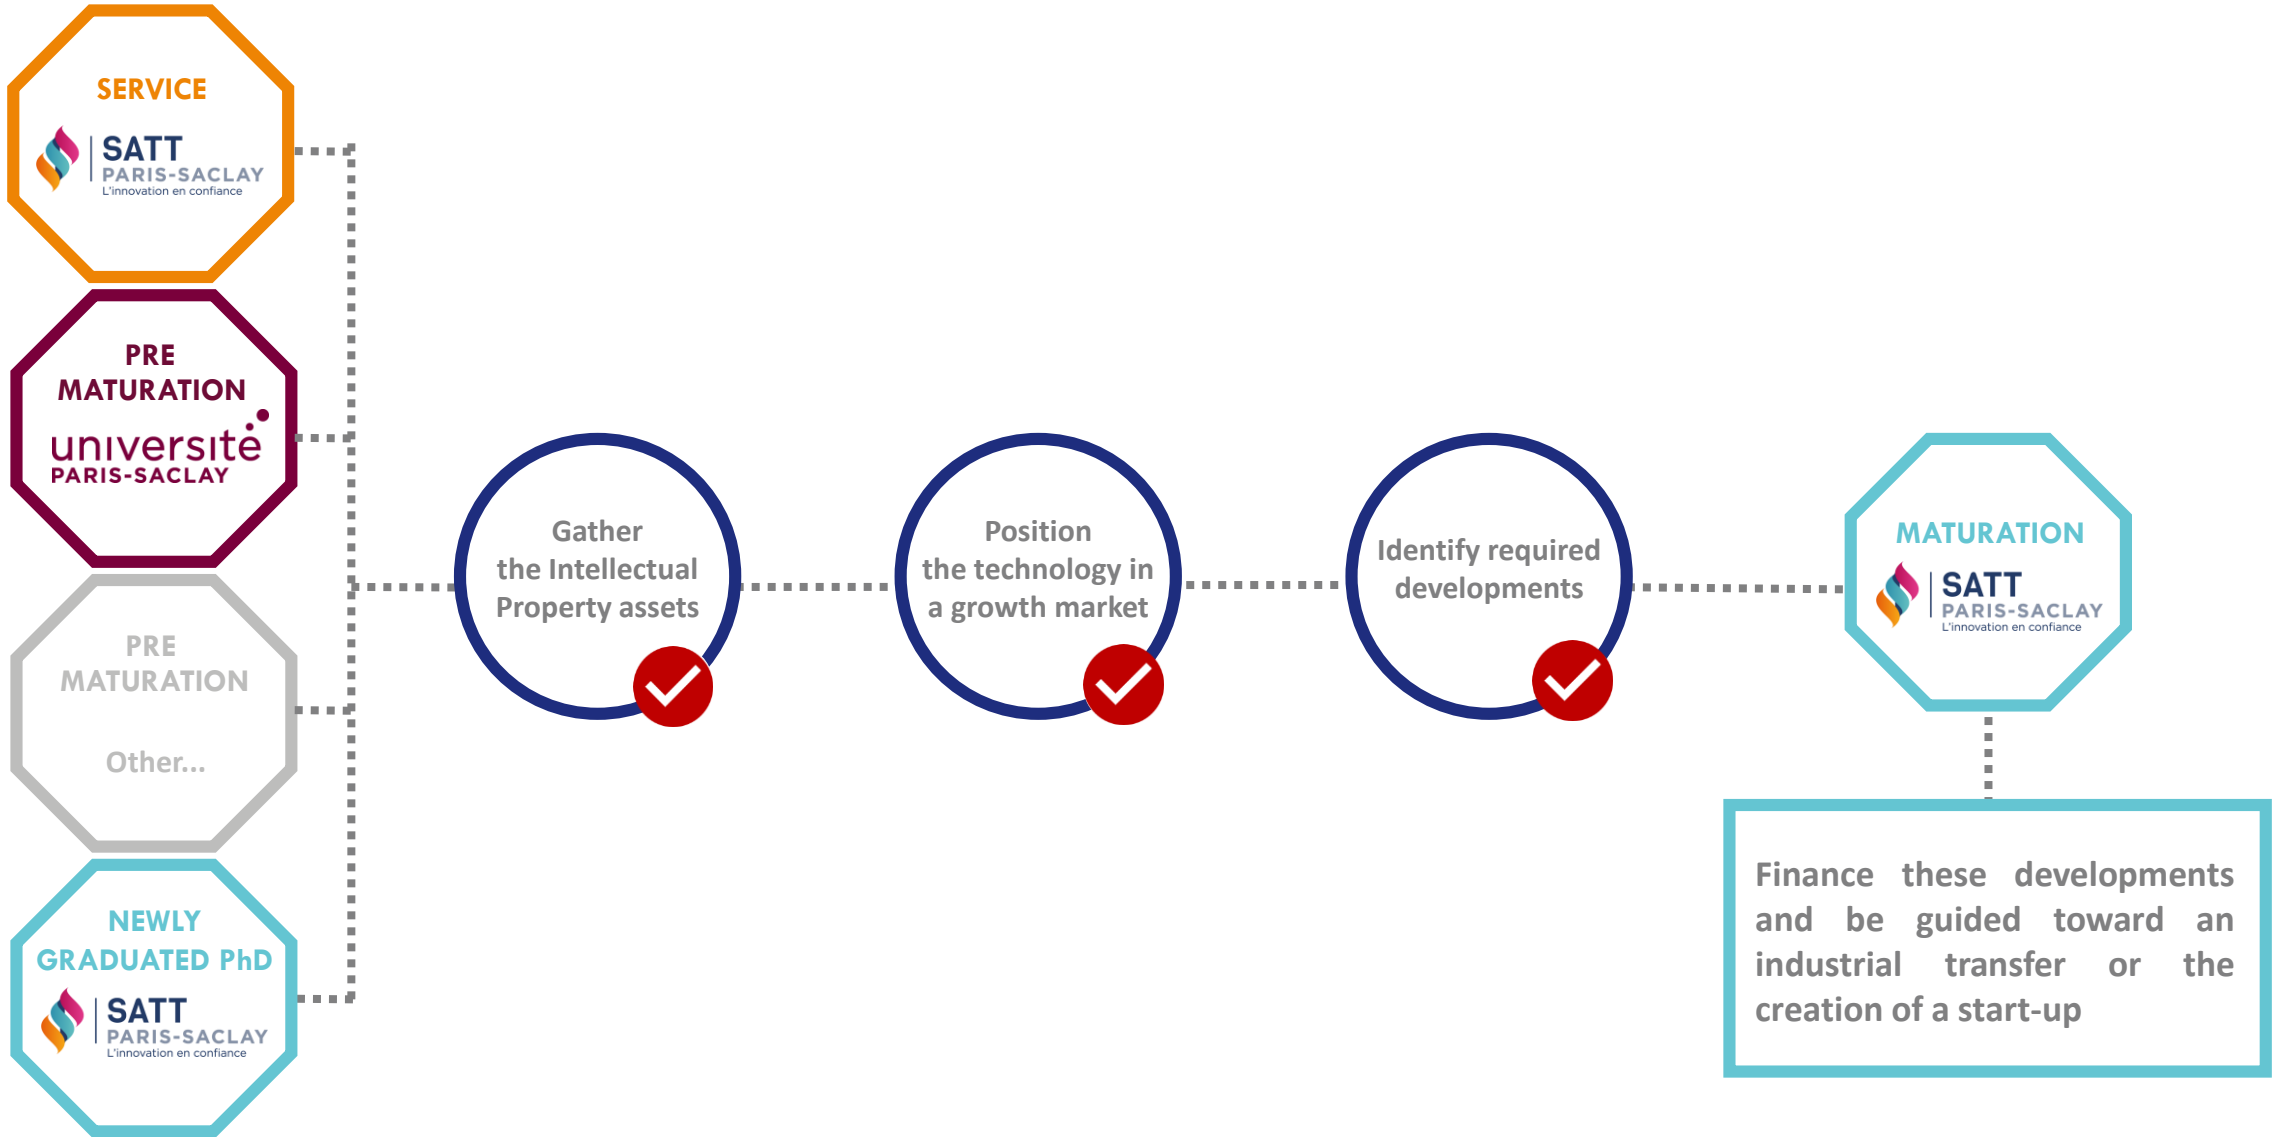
SERVICE

SATT
PARIS-SACLAY
L'innovation en confiance

PRE MATURATION

université
PARIS-SACLAY

PRE MATURATION

Other...

NEWLY GRADUATED PhD

SATT
PARIS-SACLAY
L'innovation en confiance

Gather the Intellectual Property assets

Position the technology in a growth market

Identify required developments

MATURATION

SATT
PARIS-SACLAY
L'innovation en confiance

Finance these developments and be guided toward an industrial transfer or the creation of a start-up